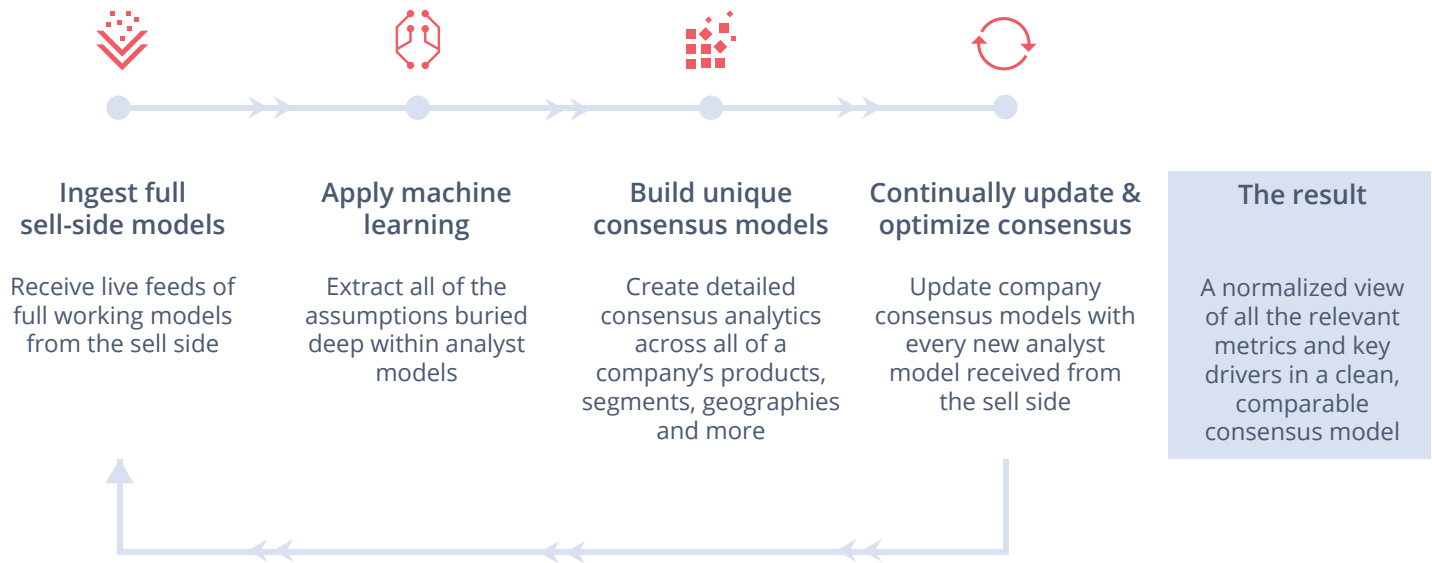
Ingest full sell-side models

Receive live feeds of full working models from the sell side

Apply machine learning

Extract all of the assumptions buried deep within analyst models

Build unique consensus models

Create detailed consensus analytics across all of a company’s products, segments, geographies and more

Continually update & optimize consensus

Update company consensus models with every new analyst model received from the sell side

The result

A normalized view of all the relevant metrics and key drivers in a clean, comparable consensus model